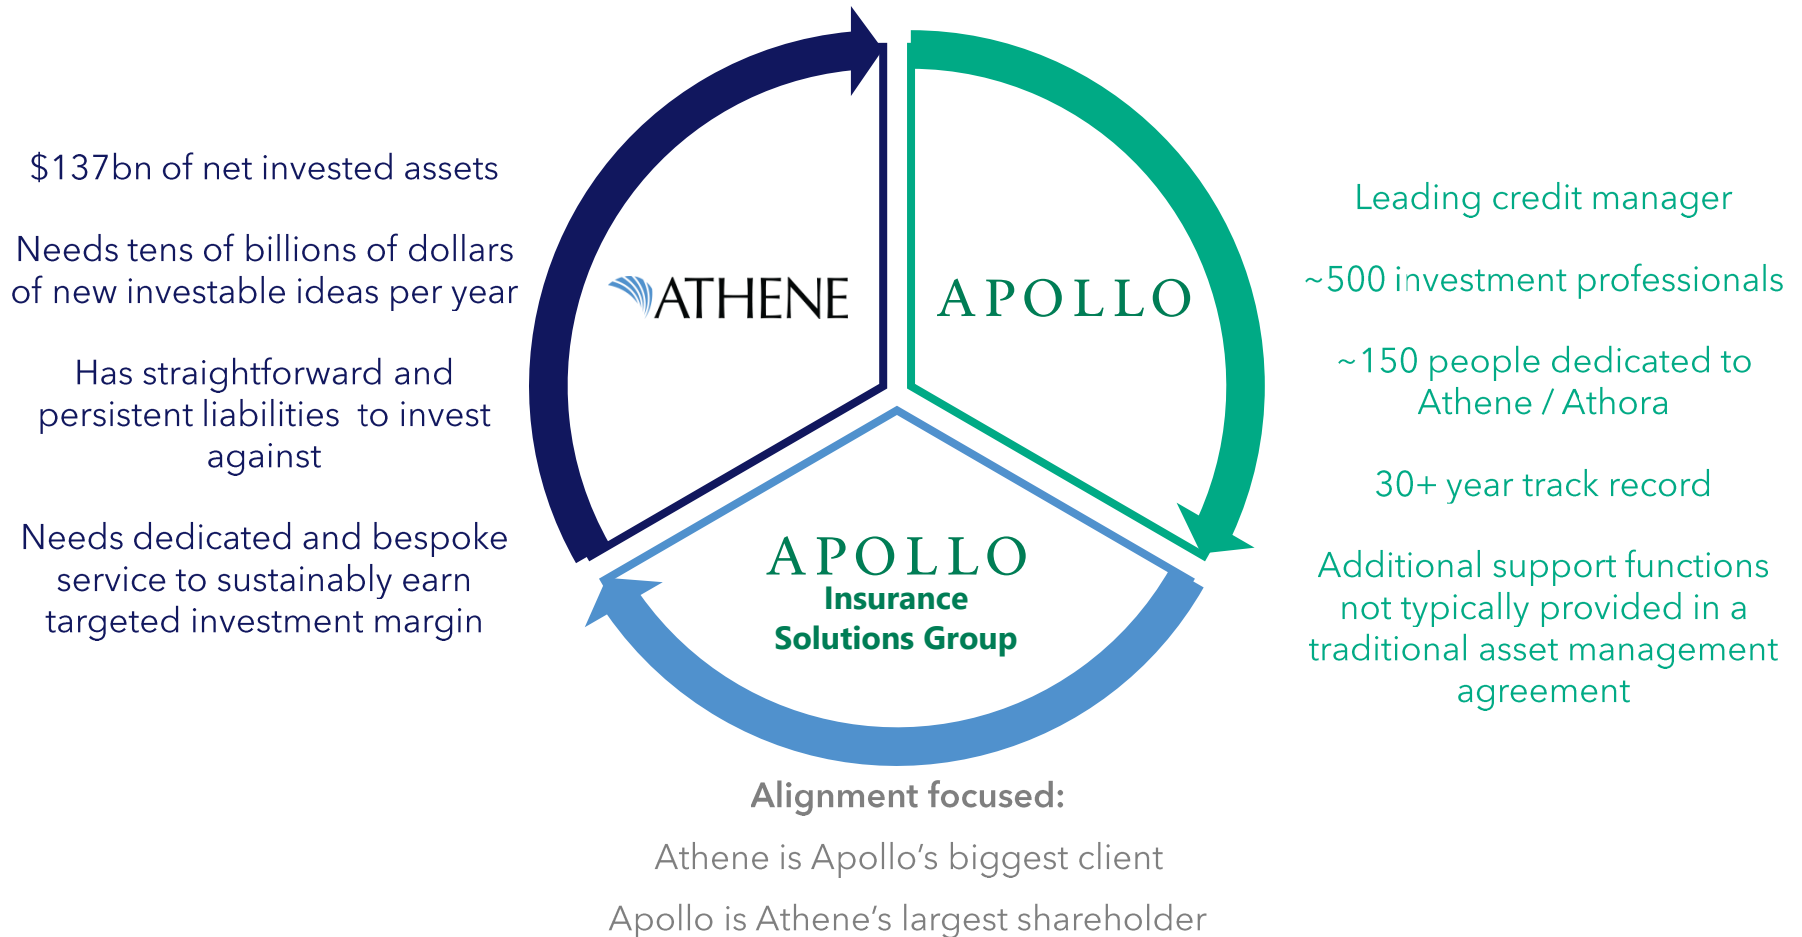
$137bn of net invested assets

Needs tens of billions of dollars of new investable ideas per year

Has straightforward and persistent liabilities to invest against

Needs dedicated and bespoke service to sustainably earn targeted investment margin

ATHENE

APOLLO

APOLLO
Insurance
Solutions Group

Leading credit manager

~500 investment professionals

~150 people dedicated to Athene / Athora

30+ year track record

Additional support functions not typically provided in a traditional asset management agreement

Alignment focused:

Athene is Apollo's biggest client

Apollo is Athene's largest shareholder